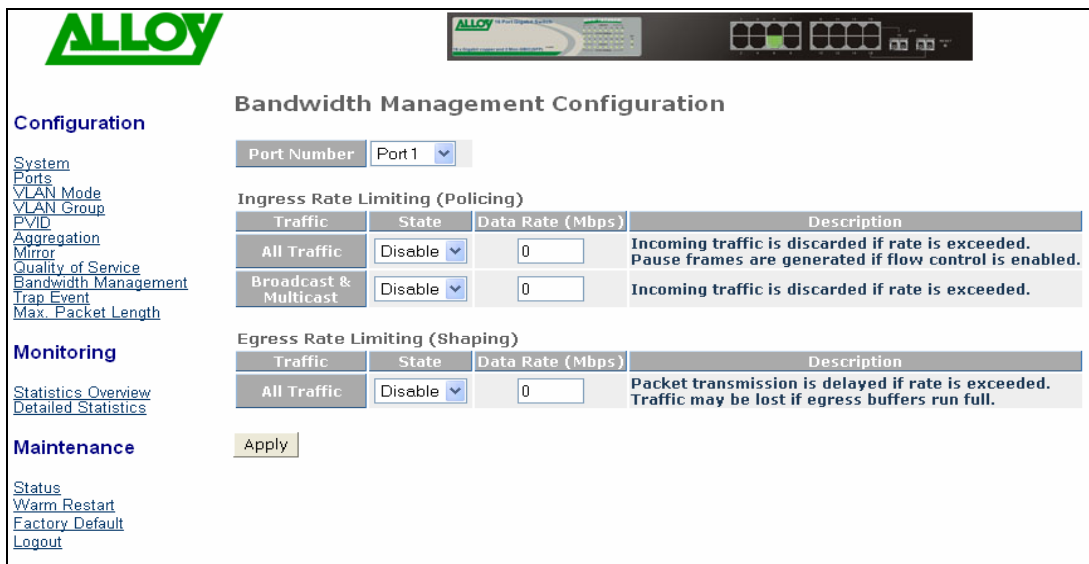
ALLOY

ALLOY

Configuration

System
Ports
VLAN Mode
VLAN Group
PVID
Aggregation
Mirror
Quality of Service
Bandwidth Management
Trap Event
Max. Packet Length

Monitoring

Statistics Overview
Detailed Statistics

Maintenance

Status
Warm Restart
Factory Default
Logout

Bandwidth Management Configuration

Port Number Port 1

Ingress Rate Limiting (Policing)

| Traffic | State | Data Rate (Mbps) | Description |
|---|---|---|---|
| All Traffic | Disable | 0 | Incoming traffic is discarded if rate is exceeded. Pause frames are generated if flow control is enabled. |
| Broadcast & Multicast | Disable | 0 | Incoming traffic is discarded if rate is exceeded. |

Egress Rate Limiting (Shaping)

| Traffic | State | Data Rate (Mbps) | Description |
|---|---|---|---|
| All Traffic | Disable | 0 | Packet transmission is delayed if rate is exceeded. Traffic may be lost if egress buffers run full. |

Apply